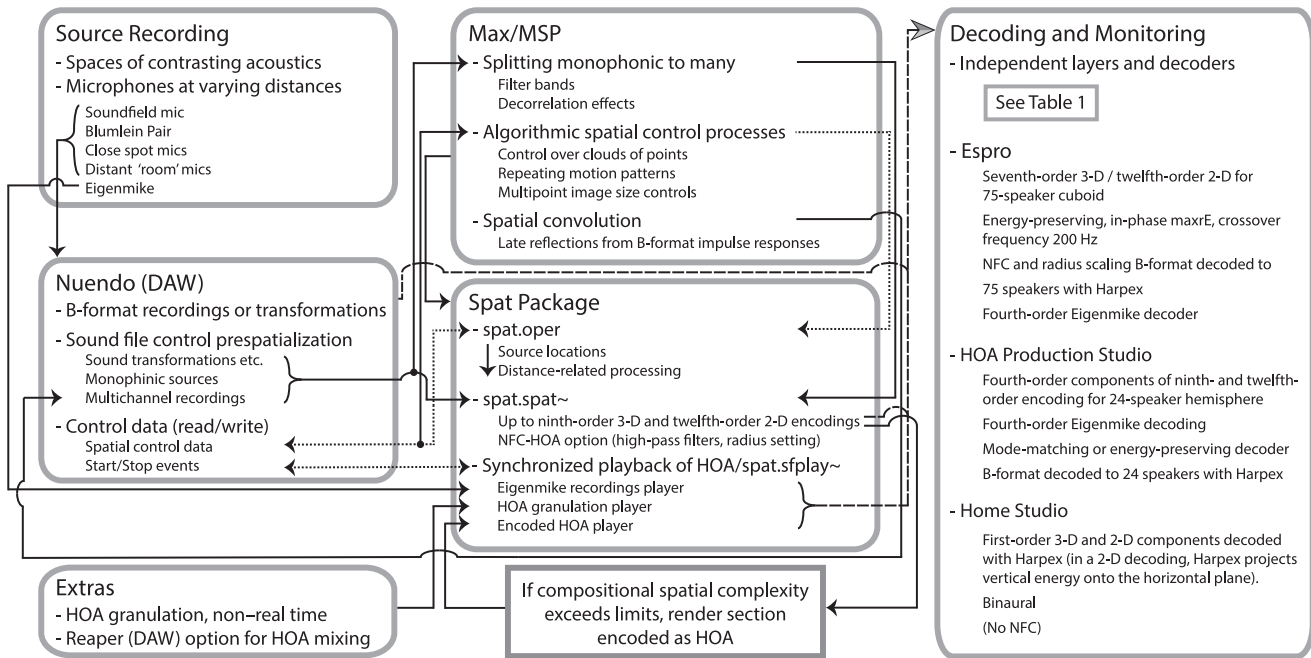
Source Recording
- Spaces of contrasting acoustics
- Microphones at varying distances
Soundfield mic
Blumlein Pair
Close spot mics
Distant 'room' mics
Eigenmike

Nuendo (DAW)
- B-format recordings or transformations
- Sound file control prespatialization
Sound transformations etc.
Monophinic sources
Multichannel recordings
- Control data (read/write)
Spatial control data
Start/Stop events

Extras
- HOA granulation, non–real time
- Reaper (DAW) option for HOA mixing

Max/MSP
- Splitting monophonic to many
Filter bands
Decorrelation effects
- Algorithmic spatial control processes
Control over clouds of points
Repeating motion patterns
Multipoint image size controls
- Spatial convolution
Late reflections from B-format impulse responses

Spat Package
- spat.oper
Source locations
Distance-related processing
- spat.spat~
Up to ninth-order 3-D and twelfth-order 2-D encodings
NFC-HOA option (high-pass filters, radius setting)
- Synchronized playback of HOA/spat.sfplay~
Eigenmike recordings player
HOA granulation player
Encoded HOA player

If compositional spatial complexity exceeds limits, render section encoded as HOA

Decoding and Monitoring
- Independent layers and decoders
See Table 1

- Espro
Seventh-order 3-D / twelfth-order 2-D for 75-speaker cuboid
Energy-preserving, in-phase maxrE, crossover frequency 200 Hz
NFC and radius scaling B-format decoded to 75 speakers with Harpex
Fourth-order Eigenmike decoder

- HOA Production Studio
Fourth-order components of ninth- and twelfth-order encoding for 24-speaker hemisphere
Fourth-order Eigenmike decoding
Mode-matching or energy-preserving decoder
B-format decoded to 24 speakers with Harpex

- Home Studio
First-order 3-D and 2-D components decoded with Harpex (in a 2-D decoding, Harpex projects vertical energy onto the horizontal plane).
Binaural
(No NFC)